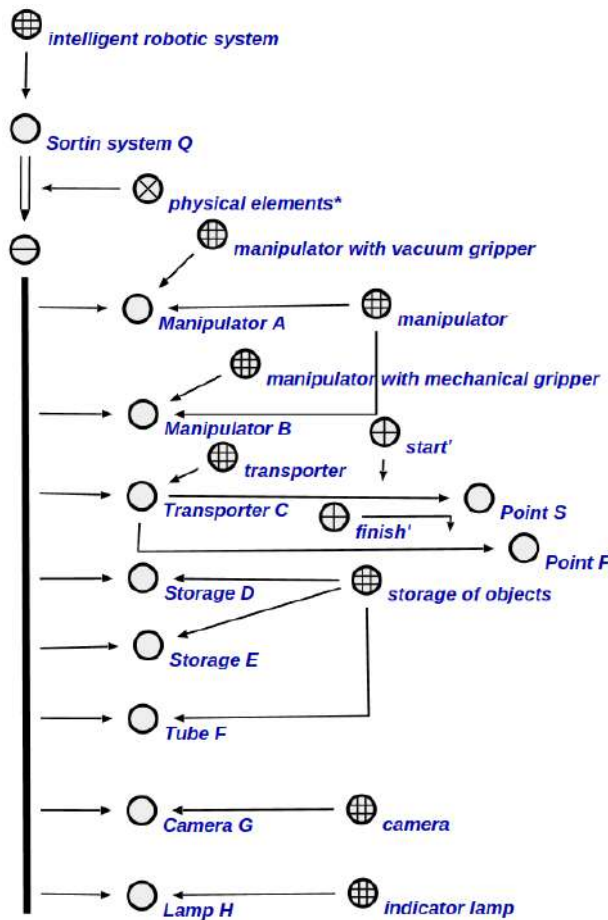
intelligent robotic system

Sortin system Q

physical elements*

manipulator with vacuum gripper

Manipulator A

manipulator

manipulator with mechanical gripper

Manipulator B

start'

transporter

Transporter C

Point S

finish'

Point P

Storage D

storage of objects

Storage E

Tube F

Camera G

camera

Lamp H

indicator lamp